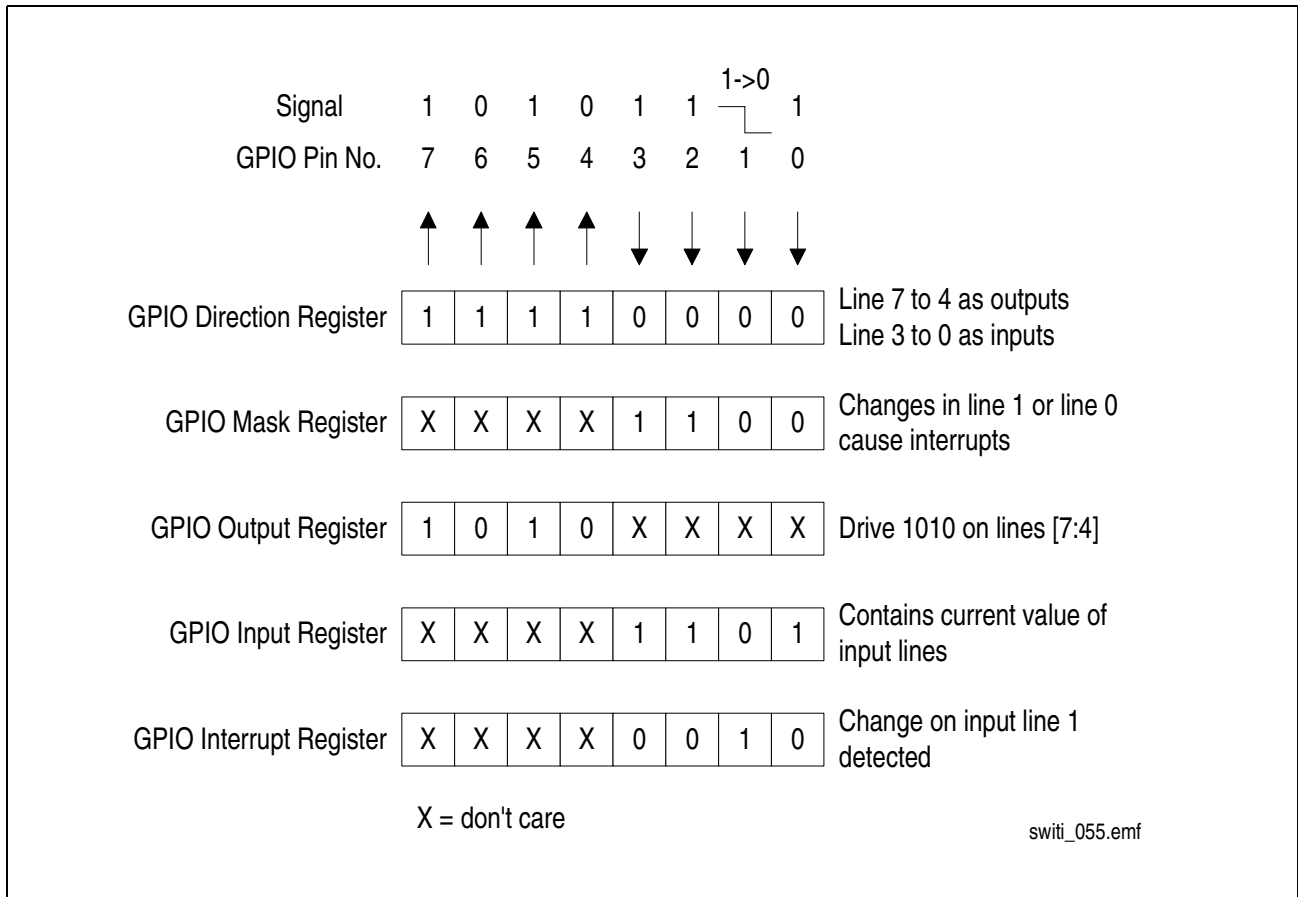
Signal 1 0 1 0 1 1 1->0 1

GPIO Pin No. 7 6 5 4 3 2 1 0

GPIO Direction Register

| 1 | 1 | 1 | 1 | 0 | 0 | 0 | 0 |
|---|---|---|---|---|---|---|---|

Line 7 to 4 as outputs
Line 3 to 0 as inputs

GPIO Mask Register

| X | X | X | X | 1 | 1 | 0 | 0 |
|---|---|---|---|---|---|---|---|

Changes in line 1 or line 0 cause interrupts

GPIO Output Register

| 1 | 0 | 1 | 0 | X | X | X | X |
|---|---|---|---|---|---|---|---|

Drive 1010 on lines [7:4]

GPIO Input Register

| X | X | X | X | 1 | 1 | 0 | 1 |
|---|---|---|---|---|---|---|---|

Contains current value of input lines

GPIO Interrupt Register

| X | X | X | X | 0 | 0 | 1 | 0 |
|---|---|---|---|---|---|---|---|

Change on input line 1 detected

X = don't care

switi_055.emf